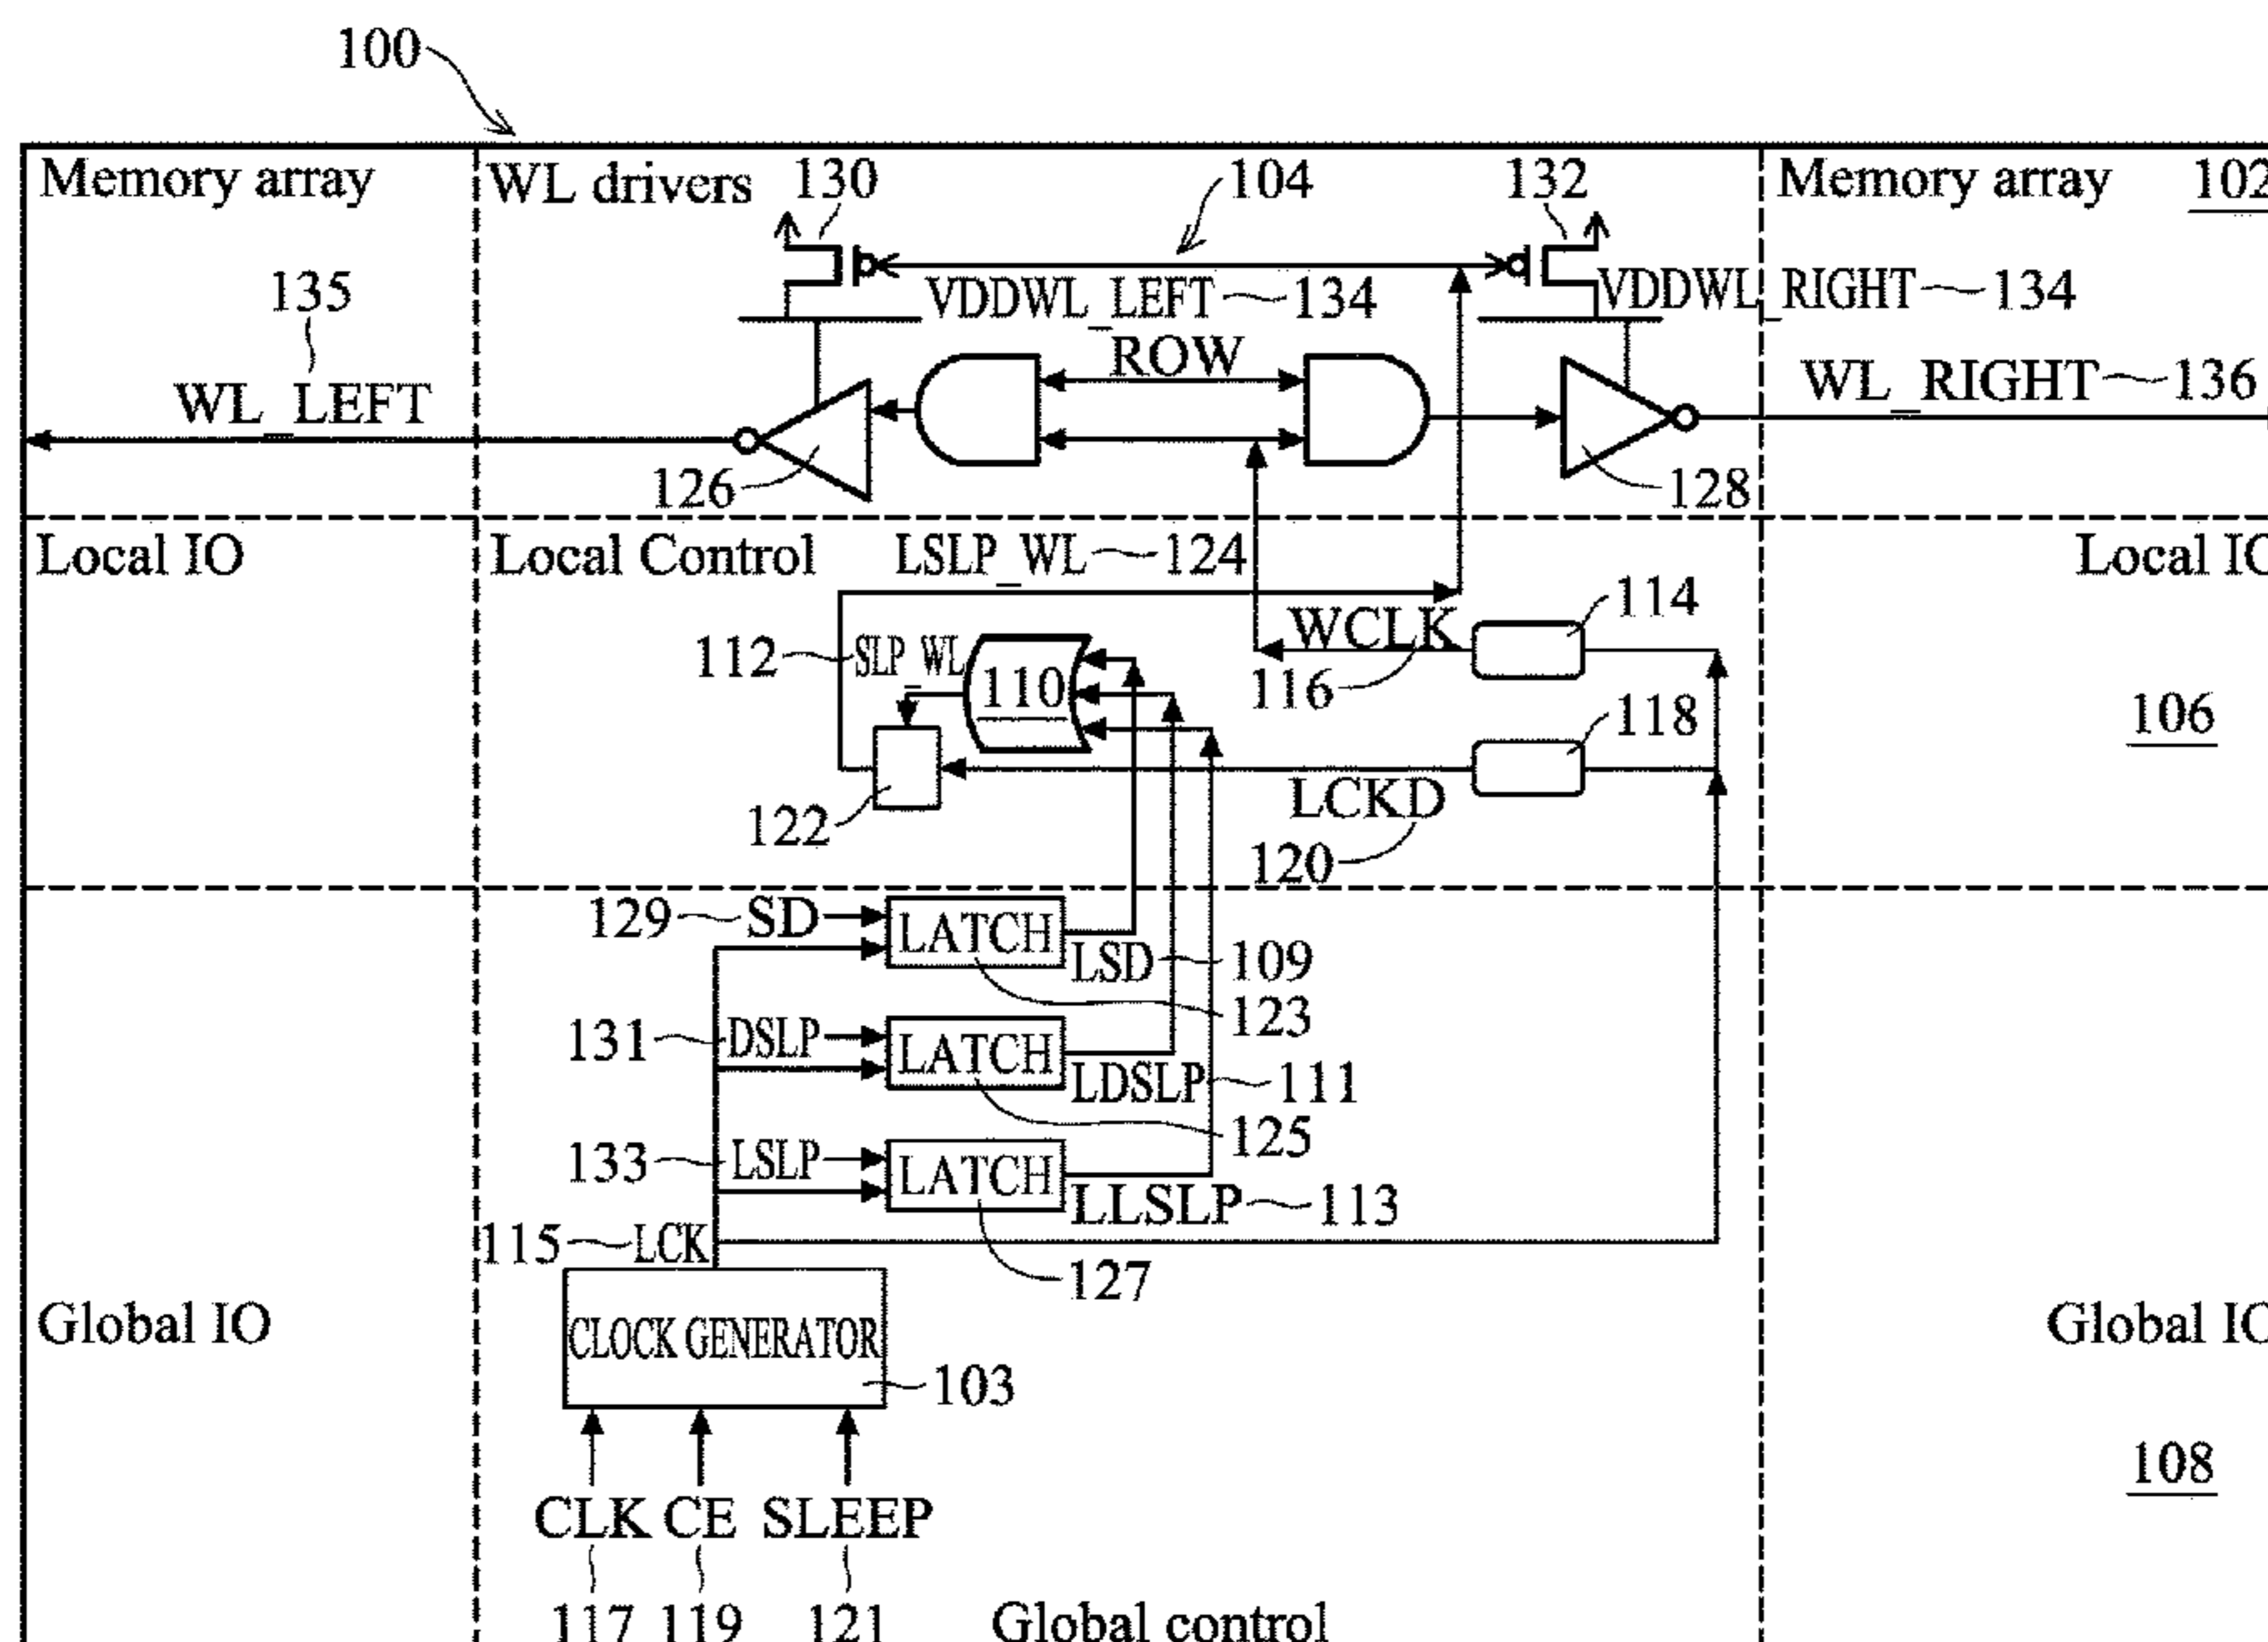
100

Memory array

WL drivers 130

104

132

Memory array 102

135

WL_LEFT

VDDWL_LEFT 134

VDDWL_RIGHT 134

ROW

WL_RIGHT 136

126

128

Local IO

Local Control

LSLP_WL 124

Local IO

112 SLP_WL

110

WCLK

114

116

118

106

122

LCKD

120

129 SD

LATCH

LSD 109

123

131 DSLP

LATCH

LDSLP 111

125

133 LSLP

LATCH

LLSLP 113

115 LCK

127

Global IO

CLOCK GENERATOR

103

Global IO

108

CLK CE SLEEP

117 119 121

Global control